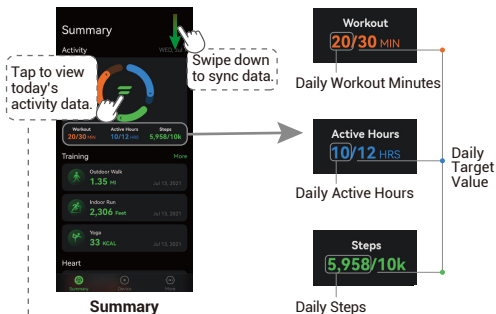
Summary

Activity

WED, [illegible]

Tap to view today's activity data.

Swipe down to sync data.

| Workout | Active Hours | Steps |
|---|---|---|
| 20/30 MIN | 10/12 HRS | 5,958/10k |

Training

More

Outdoor Walk
1.35 MI
Jul 13, 2021

Indoor Run
2,306 Feet
Jul 13, 2021

Yoga
33 KCAL
Jul 13, 2021

Heart

Summary

Device

More

Summary

Workout
20/30 MIN
Daily Workout Minutes

Active Hours
10/12 HRS
Daily Active Hours

Steps
5,958/10k
Daily Steps

Daily Target Value